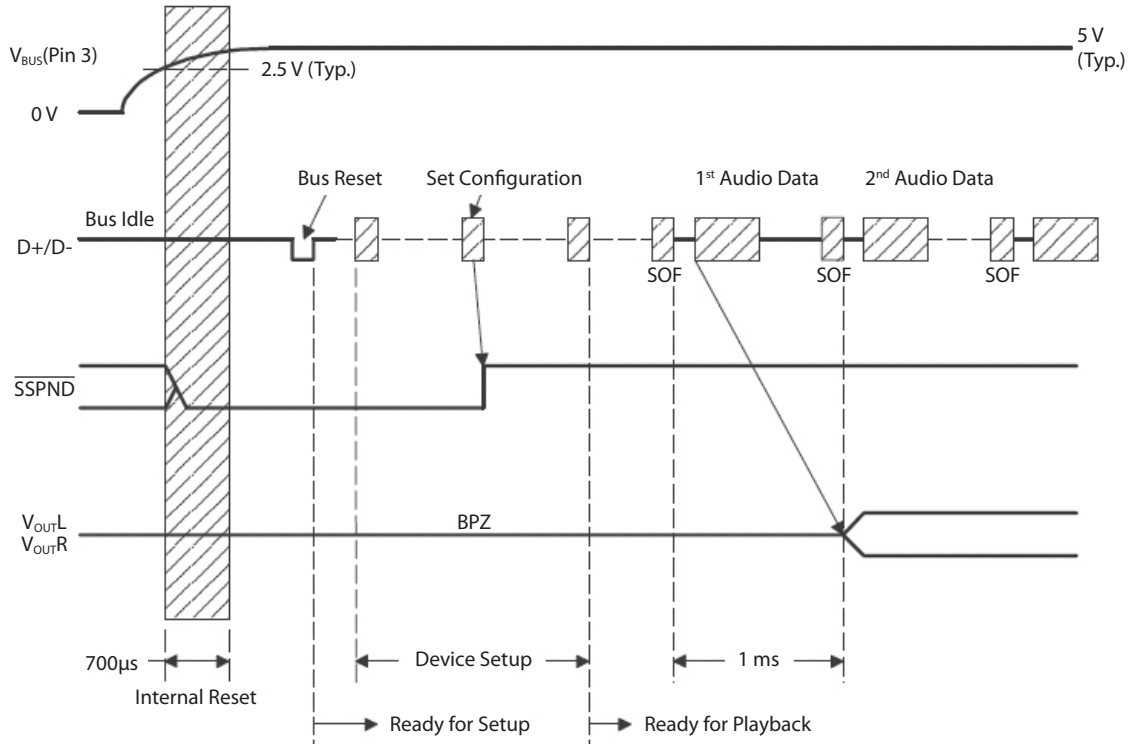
$V_{BUS}$(Pin 3)
2.5 V (Typ.)
5 V
(Typ.)
0 V

Bus Reset
Set Configuration
1st Audio Data
2nd Audio Data

Bus Idle
D+/D-
SOF
SOF
SOF

$\overline{SSPND}$

$V_{OUT}L$
$V_{OUT}R$
BPZ

700μs
Internal Reset
Device Setup
1 ms
Ready for Setup
Ready for Playback